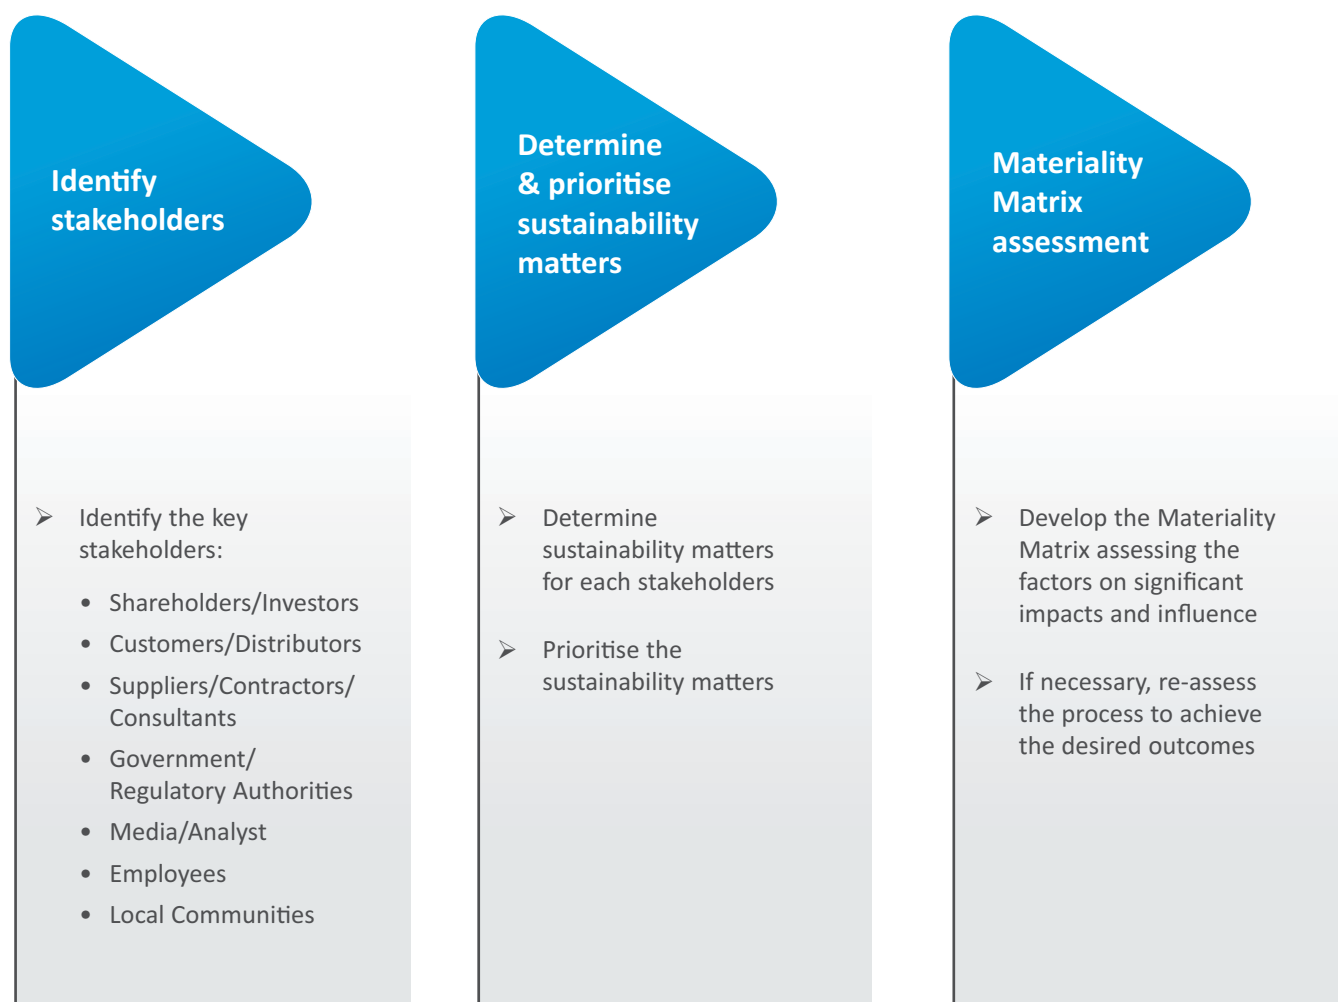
Identify stakeholders

➢ Identify the key stakeholders:

- Shareholders/Investors
- Customers/Distributors
- Suppliers/Contractors/ Consultants
- Government/ Regulatory Authorities
- Media/Analyst
- Employees
- Local Communities

Determine & prioritise sustainability matters

➢ Determine sustainability matters for each stakeholders

➢ Prioritise the sustainability matters

Materiality Matrix assessment

➢ Develop the Materiality Matrix assessing the factors on significant impacts and influence

➢ If necessary, re-assess the process to achieve the desired outcomes